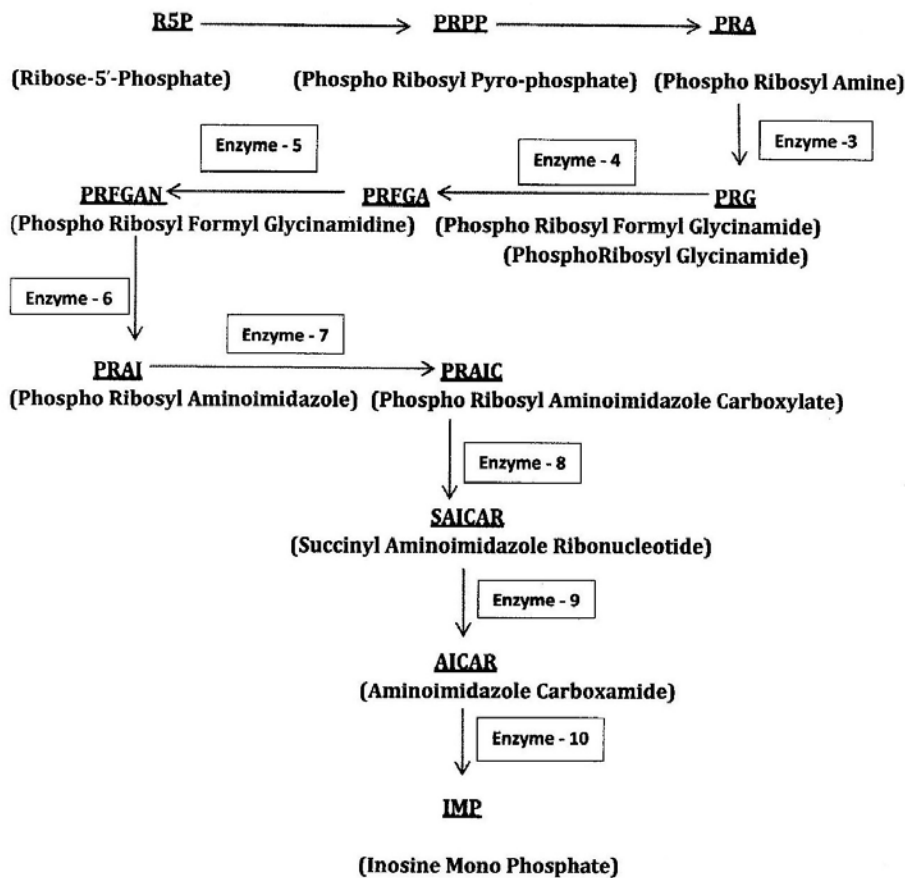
R5P → PRPP → PRA

(Ribose-5′-Phosphate) (Phospho Ribosyl Pyro-phosphate) (Phospho Ribosyl Amine)

Enzyme - 3

Enzyme - 5 Enzyme - 4

PRFGAN ← PRFGA ← PRG

(Phospho Ribosyl Formyl Glycinamidine) (Phospho Ribosyl Formyl Glycinamide)

(PhosphoRibosyl Glycinamide)

Enzyme - 6

Enzyme - 7

PRAI → PRAIC

(Phospho Ribosyl Aminoimidazole) (Phospho Ribosyl Aminoimidazole Carboxylate)

Enzyme - 8

SAICAR

(Succinyl Aminoimidazole Ribonucleotide)

Enzyme - 9

AICAR

(Aminoimidazole Carboxamide)

Enzyme - 10

IMP

(Inosine Mono Phosphate)